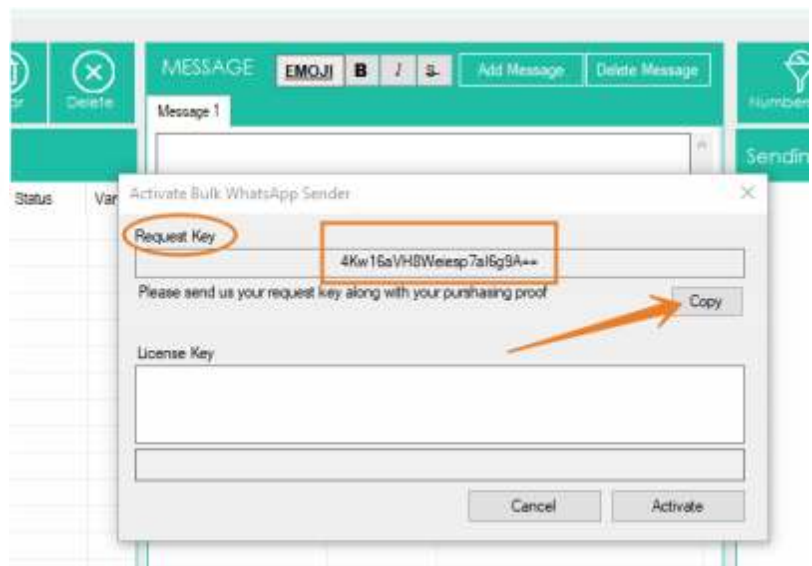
Delete

MESSAGE EMOJI B I S Add Message Delete Message

Message 1

Number

Sendin

Status Var

Activate Bulk WhatsApp Sender

Request Key

4Kw16aVH8Weiesp7aI6g9A==

Please send us your request key along with your purchasing proof

Copy

License Key

Cancel Activate